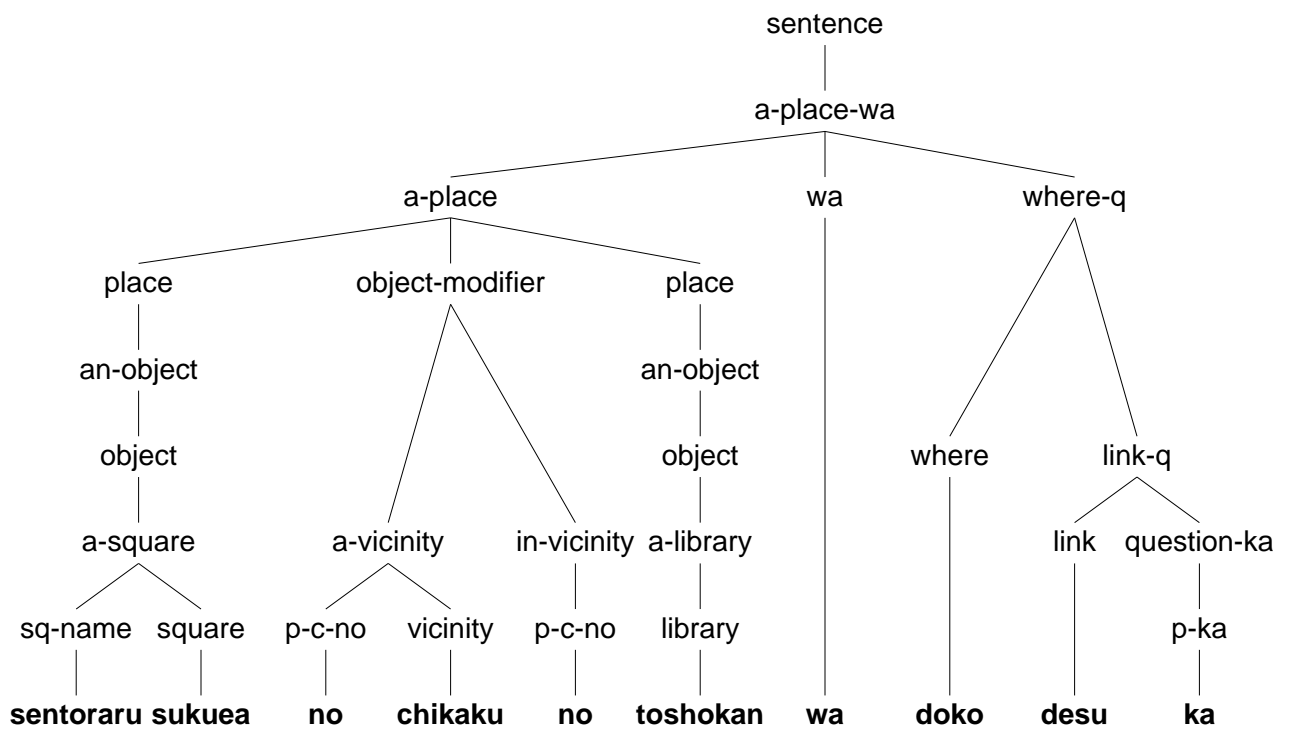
sentence

a-place-wa

a-place
wa
where-q

place
object-modifier
place

an-object
an-object

object
object

a-square
a-vicinity
in-vicinity
a-library
where
link-q

sq-name
square
p-c-no
vicinity
p-c-no
library
link
question-ka

p-ka

**sentoraru** **sukuea** **no** **chikaku** **no** **toshokan** **wa** **doko** **desu** **ka**